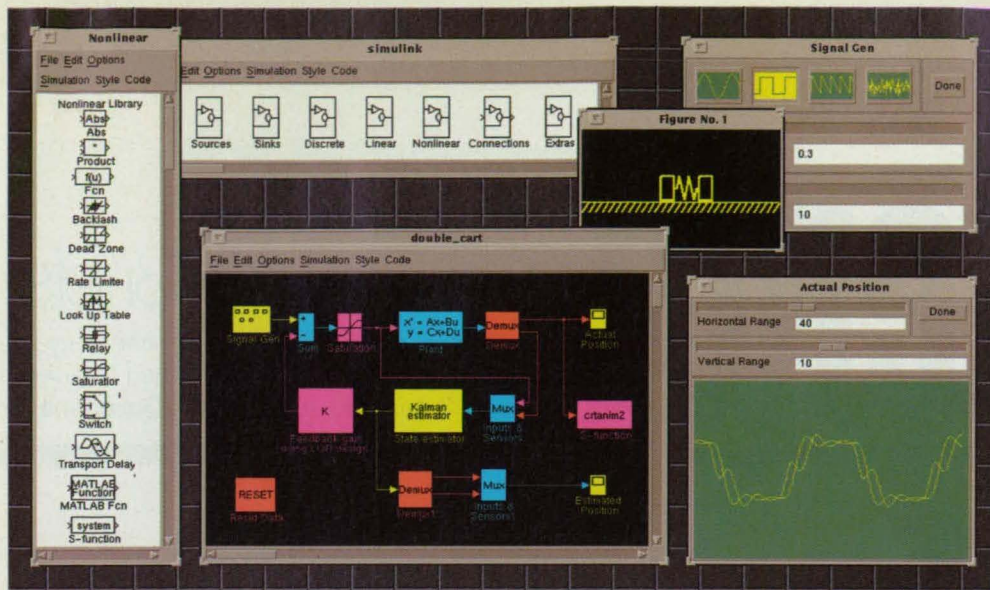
Nonlinear

File Edit Options

Simulation Style Code

Nonlinear Library

Abs

Abs

Product

f(u)

Fcn

Backlash

Dead Zone

Rate Limiter

Look Up Table

Relay

Saturation

Switch

Transport Delay

MATLAB Function

MATLAB Fcn

system

S-function

simulink

Edit Options Simulation Style Code

Sources

Sinks

Discrete

Linear

Nonlinear

Connections

Extras

Signal Gen

Done

Figure No. 1

0.3

10

double_cart

File Edit Options Simulation Style Code

Signal Gen

Sum

Saturation

x' = Ax+Bu
y = Cx+Du

Plant

Demux

Demux

Actual Position

K

Feedback gain

Kalman estimator

State estimator

Mux

Inputs & Sensors

crtanim2

S-function

RESET

Reset Data

Demux

Demux

Mux

Inputs & Sensors

Estimated Position

Actual Position

Horizontal Range

40

Done

Vertical Range

10